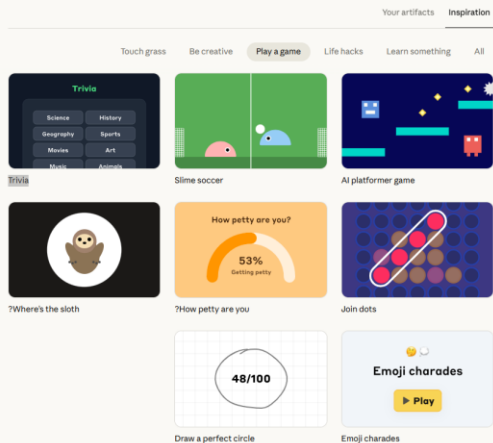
Your artifacts Inspiration

Touch grass Be creative Play a game Life hacks Learn something All

Trivia

Science History
Geography Sports
Movies Art
Music Animals

Trivia

Slime soccer

AI platformer game

?Where's the sloth

How petty are you?

53%
Getting petty

?How petty are you

Join dots

48/100

Draw a perfect circle

Emoji charades

▶ Play

Emoji charades